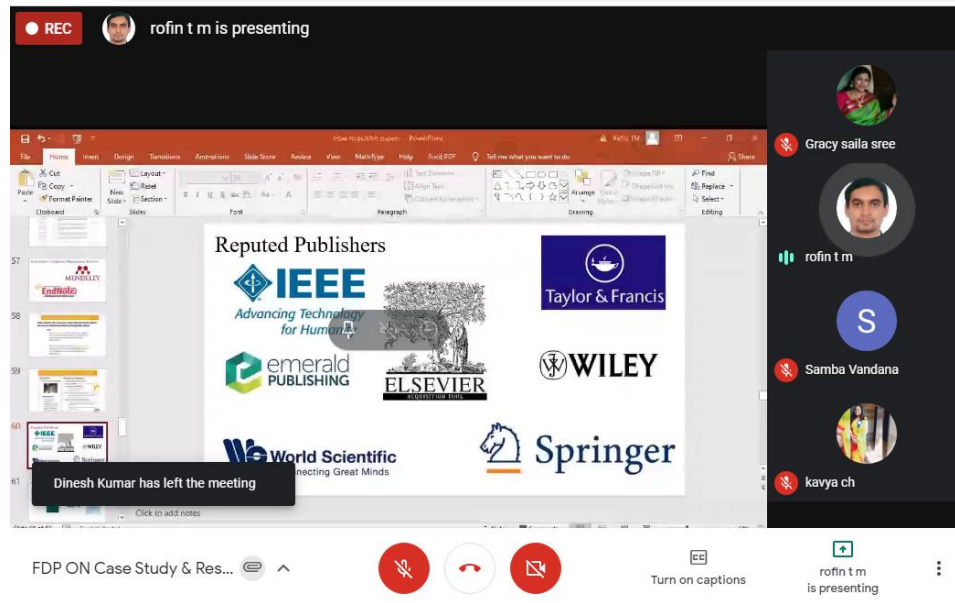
REC

rofin t m is presenting

How to publish papers - PowerPoint

File Home Insert Design Transitions Animations Slide Show Review View MathType Help Foxit PDF Tell me what you want to do Share

Paste Cut Copy Format Painter Clipboard New Slide Layout Reset Section Slides Font Paragraph Drawing Arrange Find Replace Select Editing

57

MENDELEY

EndNote

58

59

60

61

Reputed Publishers

IEEE Advancing Technology for Humanity

Taylor & Francis

emerald PUBLISHING

ELSEVIER

WILEY

World Scientific Connecting Great Minds

Springer

Click to add notes

Dinesh Kumar has left the meeting

Gracy saila sree

rofin t m

S

Samba Vandana

kavya ch

FDP ON Case Study & Res...

Turn on captions

rofin t m is presenting